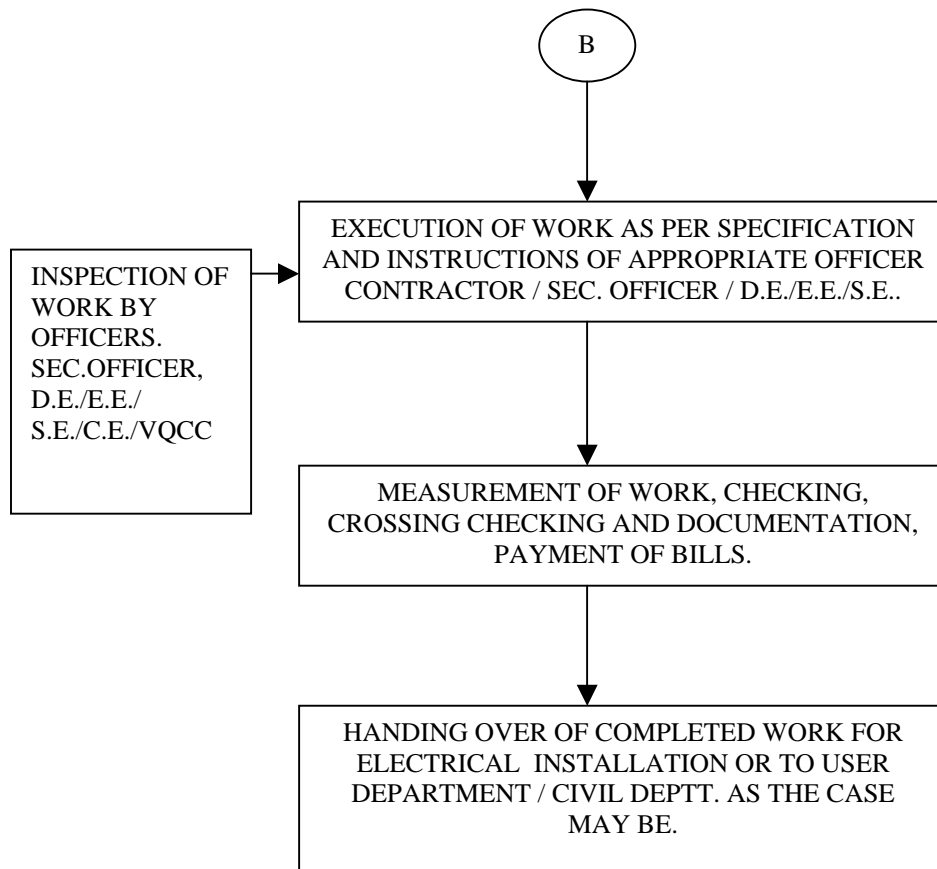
B

INSPECTION OF WORK BY OFFICERS. SEC.OFFICER, D.E./E.E./ S.E./C.E./VQCC

EXECUTION OF WORK AS PER SPECIFICATION AND INSTRUCTIONS OF APPROPRIATE OFFICER CONTRACTOR / SEC. OFFICER / D.E./E.E./S.E..

MEASUREMENT OF WORK, CHECKING, CROSSING CHECKING AND DOCUMENTATION, PAYMENT OF BILLS.

HANDING OVER OF COMPLETED WORK FOR ELECTRICAL INSTALLATION OR TO USER DEPARTMENT / CIVIL DEPTT. AS THE CASE MAY BE.